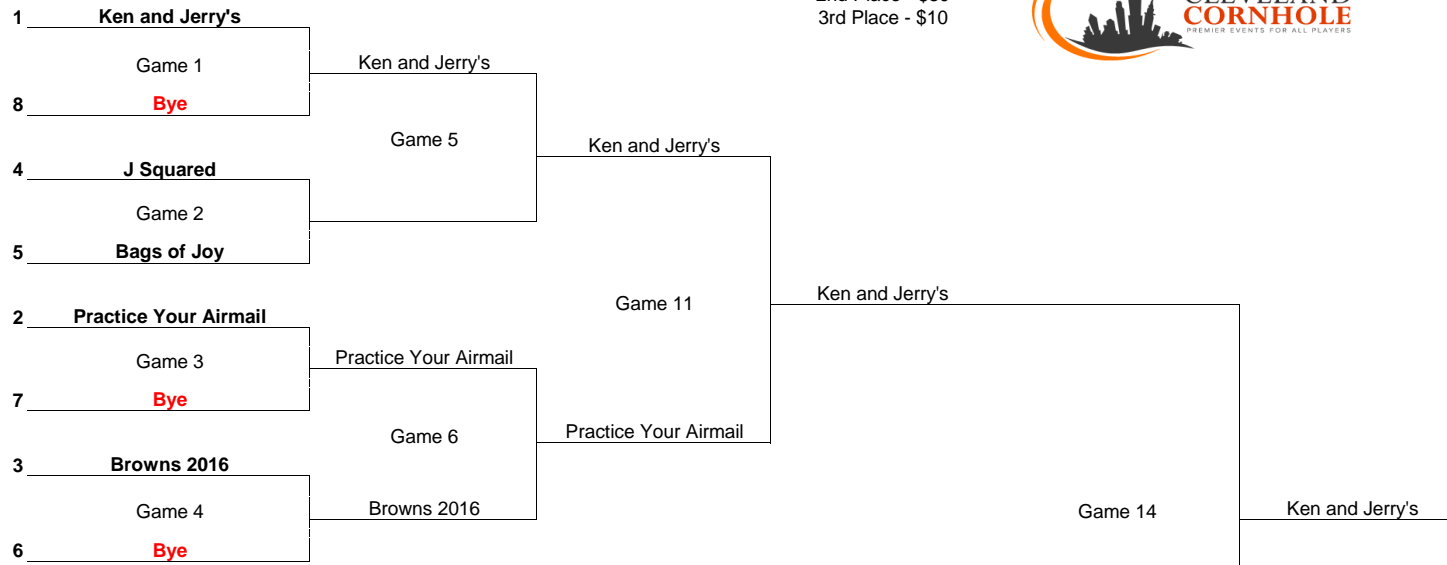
1 Ken and Jerry's

Game 1

8 Bye

Ken and Jerry's

Game 5

Ken and Jerry's

4 J Squared

Game 2

5 Bags of Joy

Game 11

Ken and Jerry's

2 Practice Your Airmail

Game 3

7 Bye

Practice Your Airmail

Game 6

Practice Your Airmail

3 Browns 2016

Game 4

6 Bye

Browns 2016

Game 14

Ken and Jerry's

2nd Place - $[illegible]
3rd Place - $10

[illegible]
CORNHOLE
PREMIER EVENTS FOR ALL PLAYERS